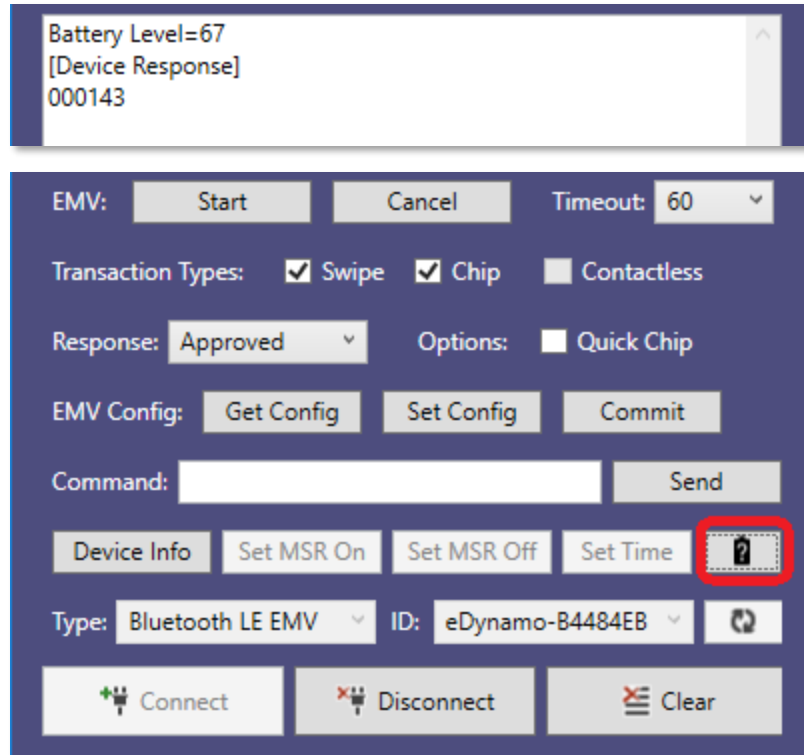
Battery Level=67
[Device Response]
000143

EMV: Start Cancel Timeout: 60

Transaction Types: Swipe Chip Contactless

Response: Approved Options: Quick Chip

EMV Config: Get Config Set Config Commit

Command: Send

Device Info Set MSR On Set MSR Off Set Time

Type: Bluetooth LE EMV ID: eDynamo-B4484EB

Connect Disconnect Clear